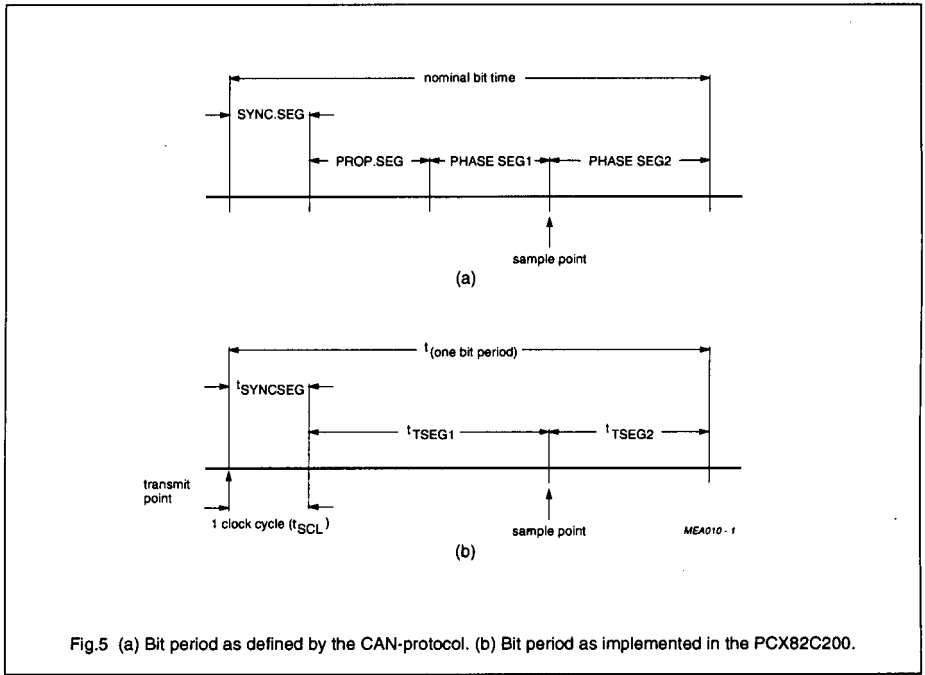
nominal bit time

SYNC.SEG

PROP.SEG

PHASE SEG1

PHASE SEG2

sample point

(a)

$t_{(one\ bit\ period)}$

$t_{SYNCSEG}$

$t_{TSEG1}$

$t_{TSEG2}$

transmit point

1 clock cycle ($t_{SCL}$)

sample point

MEA010 - 1

(b)

Fig.5 (a) Bit period as defined by the CAN-protocol. (b) Bit period as implemented in the PCX82C200.